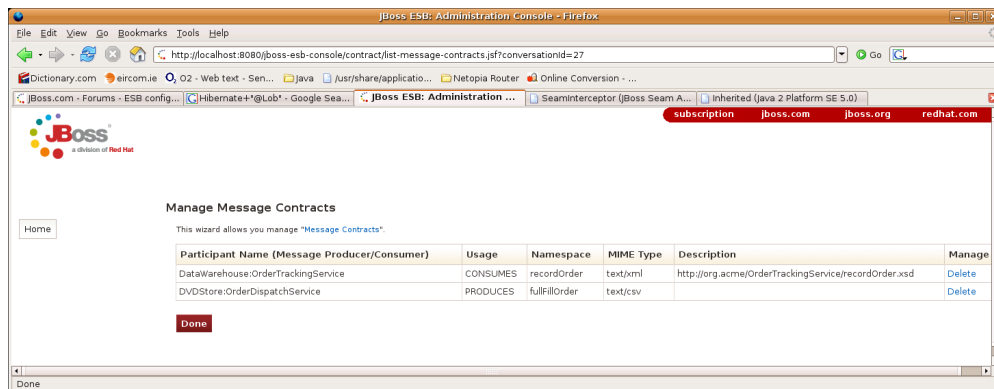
JBoss ESB: Administration Console - Firefox

File Edit View Go Bookmarks Tools Help

http://localhost:8080/jboss-esb-console/contract/list-message-contracts.jsf?conversationId=27

Go

Dictionary.com eircom.ie O2 - Web text - Sen... Java /usr/share/applicatio... Netopia Router Online Conversion - ...

JBoss.com - Forums - ESB config... Hibernate+*@Lob* - Google Sea... JBoss ESB: Administration ... SeamInterceptor (JBoss Seam A... Inherited (Java 2 Platform SE 5.0)

subscription jboss.com jboss.org redhat.com

JBoss a division of Red Hat

Home

Manage Message Contracts

This wizard allows you manage "Message Contracts".

| Participant Name (Message Producer/Consumer) | Usage | Namespace | MIME Type | Description | Manage |
|---|---|---|---|---|---|
| DataWarehouse:OrderTrackingService | CONSUMES | recordOrder | text/xml | http://org.acme/OrderTrackingService/recordOrder.xsd | Delete |
| DVDStore:OrderDispatchService | PRODUCES | fullFillOrder | text/csv | | Delete |

Done

Done